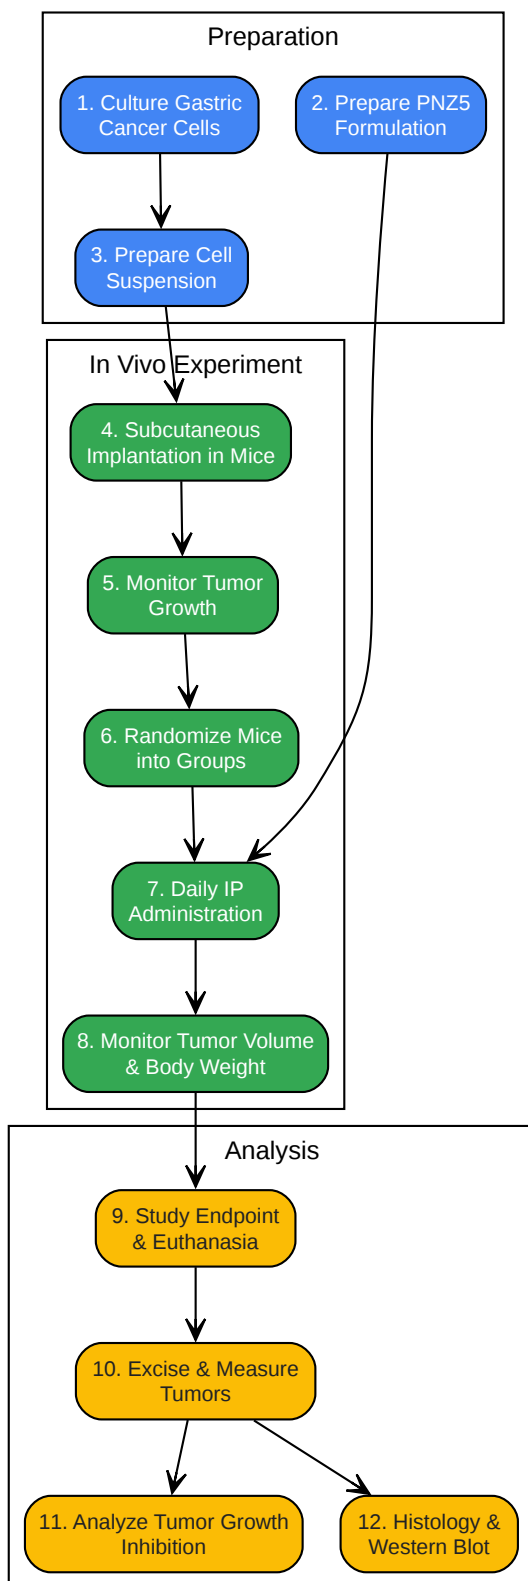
Preparation

1. Culture Gastric Cancer Cells

2. Prepare PNZ5 Formulation

3. Prepare Cell Suspension

In Vivo Experiment

4. Subcutaneous Implantation in Mice

5. Monitor Tumor Growth

6. Randomize Mice into Groups

7. Daily IP Administration

8. Monitor Tumor Volume & Body Weight

Analysis

9. Study Endpoint & Euthanasia

10. Excise & Measure Tumors

11. Analyze Tumor Growth Inhibition

12. Histology & Western Blot